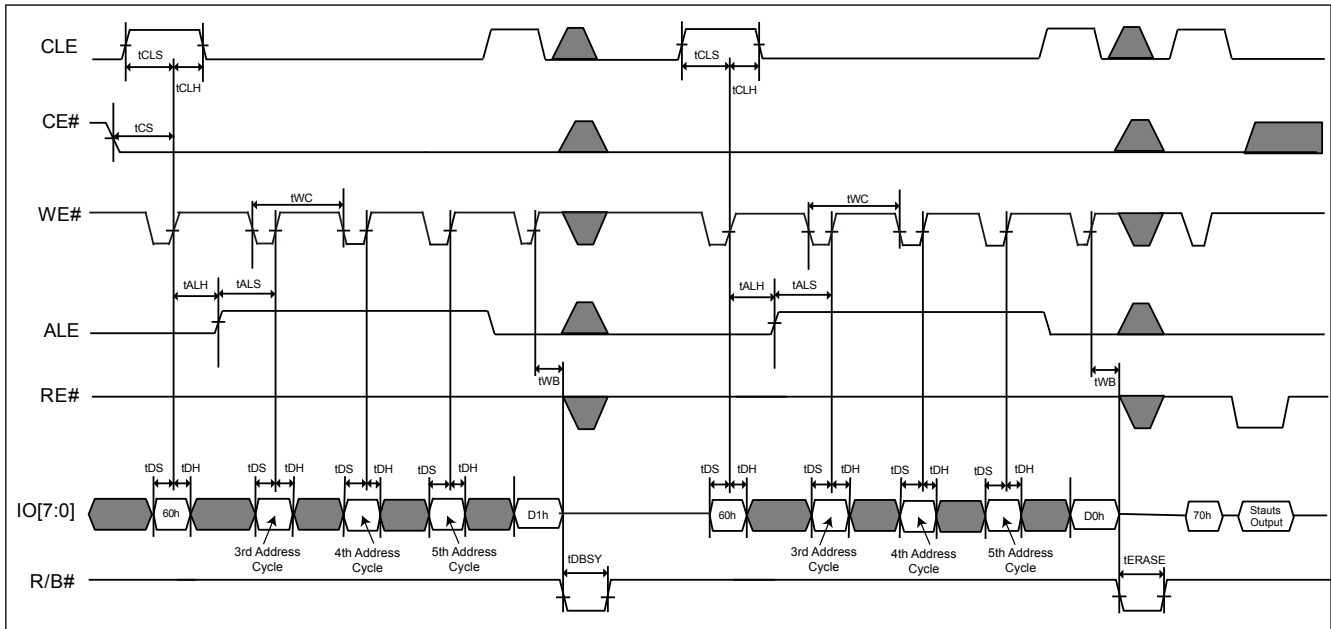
CLE
tCLS
tCLH
tCLS
tCLH
CE#
tCS
WE#
tWC
tWC
tALH
tALS
tALH
tALS
ALE
tWB
tWB
RE#
tDS tDH tDS tDH tDS tDH tDS tDH
tDS tDH tDS tDH tDS tDH tDS tDH
IO[7:0]
60h
D1h
60h
D0h
70h
Stauts Output
3rd Address Cycle
4th Address Cycle
5th Address Cycle
3rd Address Cycle
4th Address Cycle
5th Address Cycle
tDBSY
tERASE
R/B#